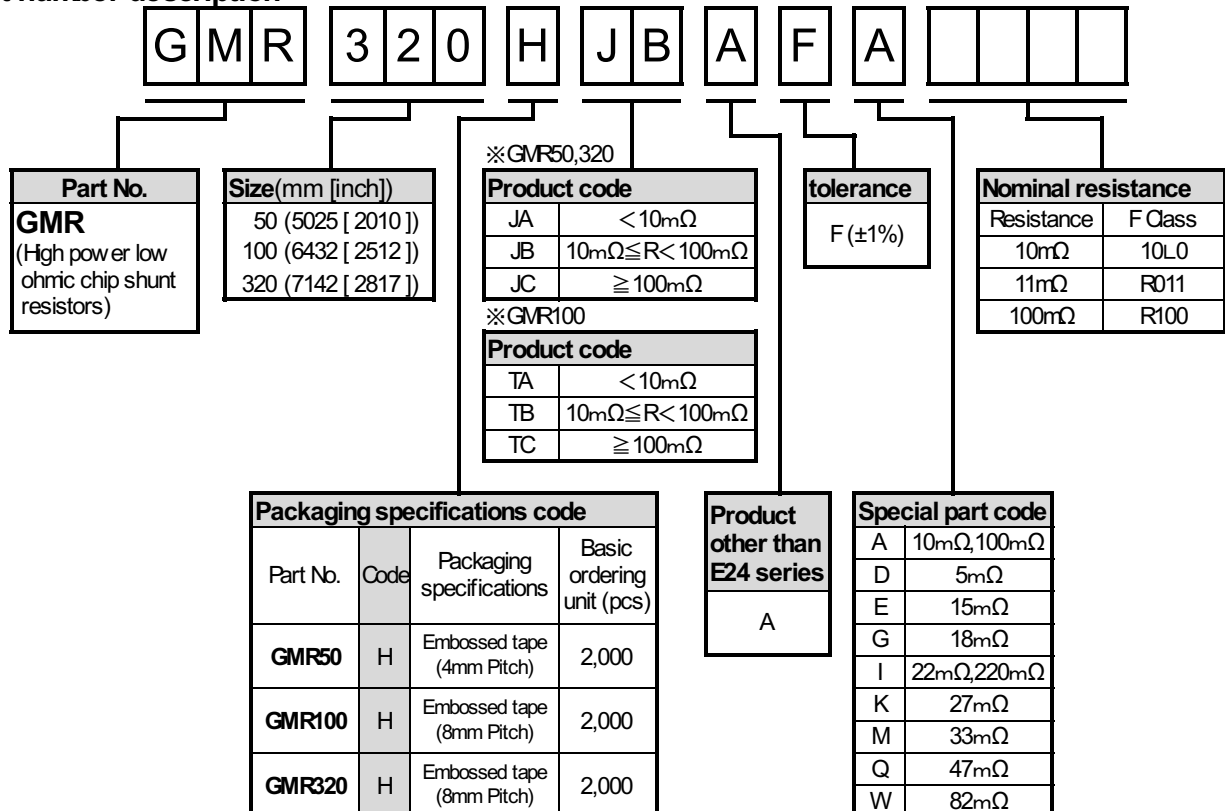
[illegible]

G M R 3 2 0 H J B A F A

**Part No.**
**GMR**
(High power low ohmic chip shunt resistors)

**Size**(mm [inch])
50 (5025 [ 2010 ])
100 (6432 [ 2512 ])
320 (7142 [ 2817 ])

※GMR50,320

| Product code | |
|---|---|
| JA | $<10m\Omega$ |
| JB | $10m\Omega \leqq R < 100m\Omega$ |
| JC | $\geqq 100m\Omega$ |

※GMR100

| Product code | |
|---|---|
| TA | $<10m\Omega$ |
| TB | $10m\Omega \leqq R < 100m\Omega$ |
| TC | $\geqq 100m\Omega$ |

**tolerance**
F (±1%)

| Nominal resistance | |
|---|---|
| Resistance | F Class |
| $10m\Omega$ | 10L0 |
| $11m\Omega$ | R011 |
| $100m\Omega$ | R100 |

| Packaging specifications code | | | |
|---|---|---|---|
| Part No. | Code | Packaging specifications | Basic ordering unit (pcs) |
| **GMR50** | H | Embossed tape (4mm Pitch) | 2,000 |
| **GMR100** | H | Embossed tape (8mm Pitch) | 2,000 |
| **GMR320** | H | Embossed tape (8mm Pitch) | 2,000 |

**Product other than E24 series**
A

| Special part code | |
|---|---|
| A | $10m\Omega$,$100m\Omega$ |
| D | $5m\Omega$ |
| E | $15m\Omega$ |
| G | $18m\Omega$ |
| I | $22m\Omega$,$220m\Omega$ |
| K | $27m\Omega$ |
| M | $33m\Omega$ |
| Q | $47m\Omega$ |
| W | $82m\Omega$ |